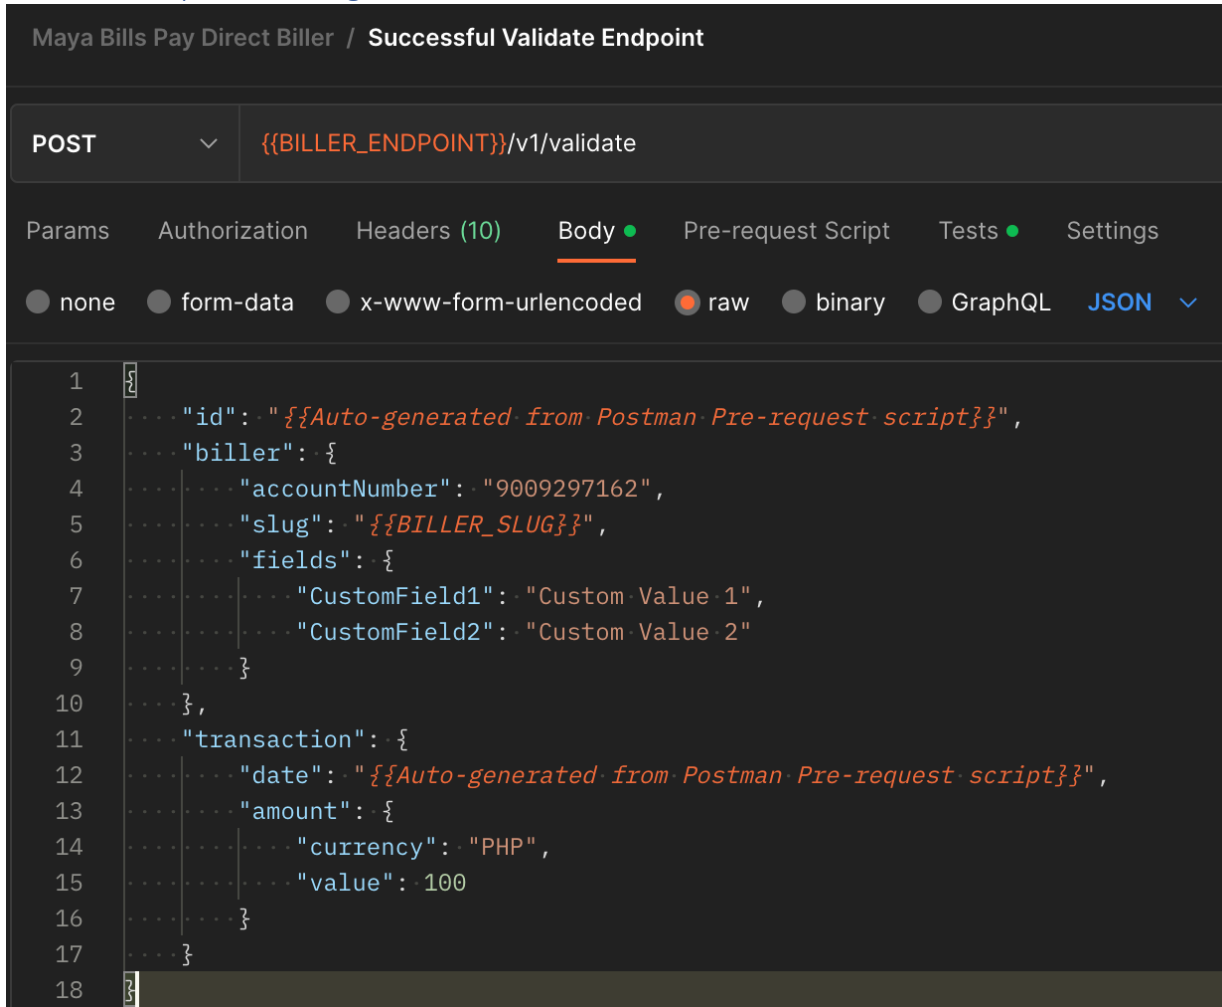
Maya Bills Pay Direct Biller / Successful Validate Endpoint

POST {{BILLER_ENDPOINT}}/v1/validate

Params Authorization Headers (10) Body Pre-request Script Tests Settings

none form-data x-www-form-urlencoded raw binary GraphQL JSON

```
1  {
2      "id": "{{Auto-generated from Postman Pre-request script}}",
3      "biller": {
4          "accountNumber": "9009297162",
5          "slug": "{{BILLER_SLUG}}",
6          "fields": {
7              "CustomField1": "Custom Value 1",
8              "CustomField2": "Custom Value 2"
9          }
10     },
11     "transaction": {
12         "date": "{{Auto-generated from Postman Pre-request script}}",
13         "amount": {
14             "currency": "PHP",
15             "value": 100
16         }
17     }
18 }
```